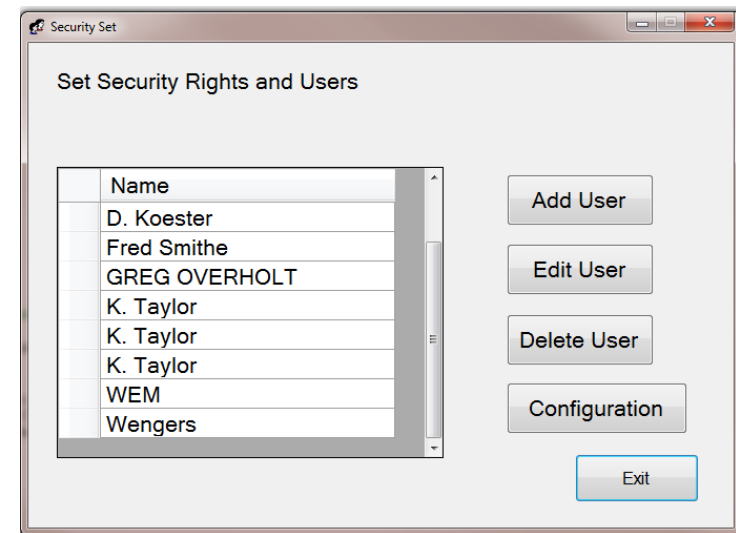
Security Set

Set Security Rights and Users

| Name |
|---|
| D. Koester |
| Fred Smithe |
| GREG OVERHOLT |
| K. Taylor |
| K. Taylor |
| K. Taylor |
| WEM |
| Wengers |

Add User

Edit User

Delete User

Configuration

Exit